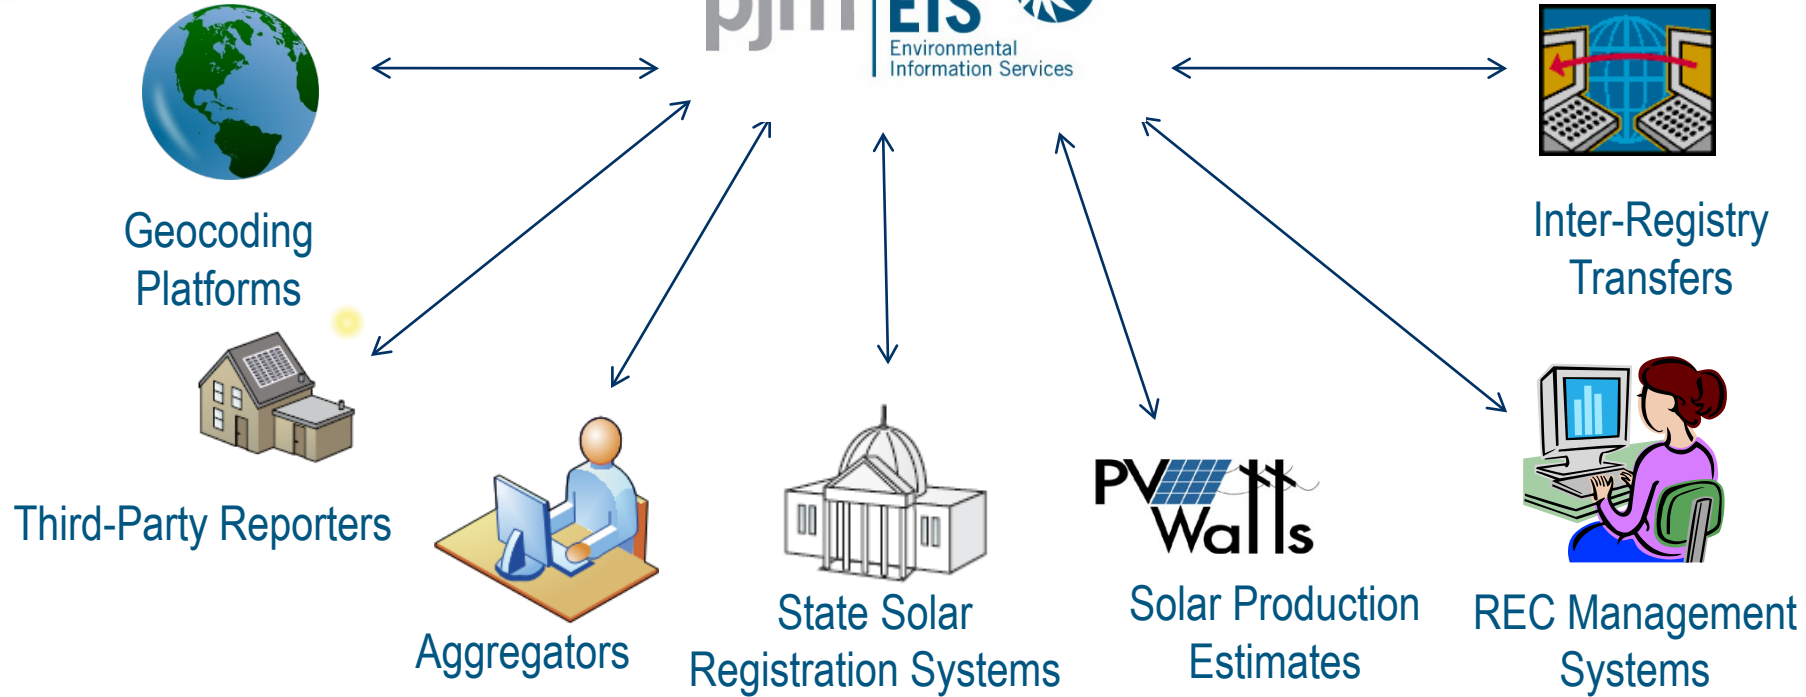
pjm EIS
Environmental Information Services

Geocoding Platforms

Inter-Registry Transfers

Third-Party Reporters

Aggregators

State Solar Registration Systems

PV Watts

Solar Production Estimates

REC Management Systems